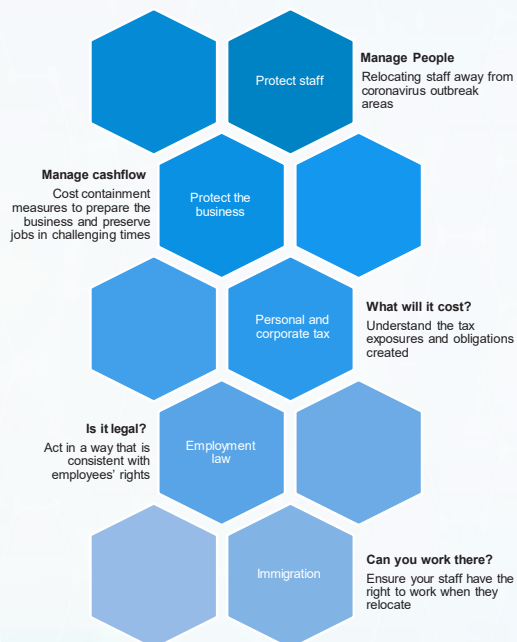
Protect staff

Manage People
Relocating staff away from coronavirus outbreak areas

Manage cashflow
Cost containment measures to prepare the business and preserve jobs in challenging times

Protect the business

Personal and corporate tax

What will it cost?
Understand the tax exposures and obligations created

Is it legal?
Act in a way that is consistent with employees' rights

Employment law

Immigration

Can you work there?
Ensure your staff have the right to work when they relocate